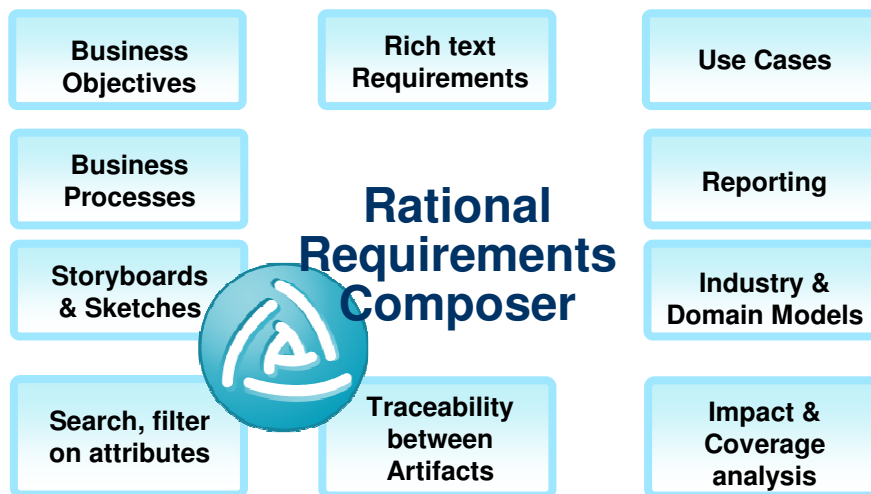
Business Objectives

Rich text Requirements

Use Cases

Business Processes

Rational Requirements Composer

Reporting

Storyboards & Sketches

Industry & Domain Models

Search, filter on attributes

Traceability between Artifacts

Impact & Coverage analysis